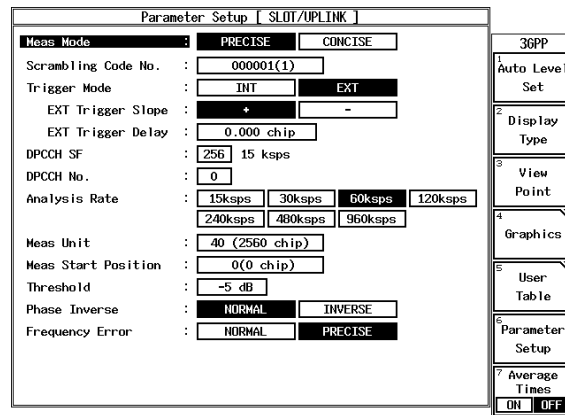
Parameter Setup [ SLOT/UPLINK ]

Meas Mode : PRECISE CONCISE
Scrambling Code No. : 000001(1)
Trigger Mode : INT EXT
EXT Trigger Slope : + -
EXT Trigger Delay : 0.000 chip
DPCCH SF : 256 15 ksps
DPCCH No. : 0
Analysis Rate : 15ksps 30ksps 60ksps 120ksps 240ksps 480ksps 960ksps
Meas Unit : 40 (2560 chip)
Meas Start Position : 0(0 chip)
Threshold : -5 dB
Phase Inverse : NORMAL INVERSE
Frequency Error : NORMAL PRECISE

3GPP
1 Auto Level Set
2 Display Type
3 View Point
4 Graphics
5 User Table
6 Parameter Setup
7 Average Times
ON OFF